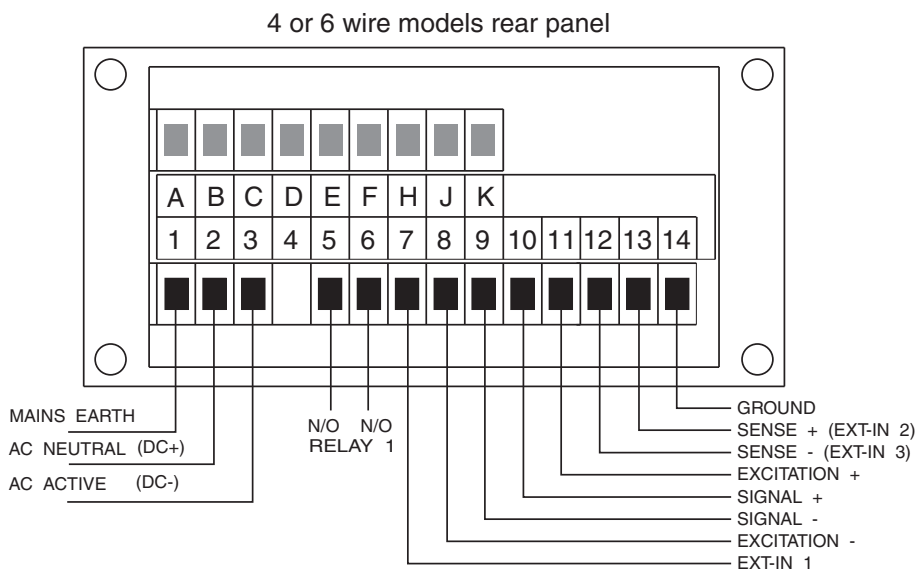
4 or 6 wire models rear panel

A B C D E F H J K

1 2 3 4 5 6 7 8 9 10 11 12 13 14

MAINS EARTH

AC NEUTRAL (DC+)

AC ACTIVE (DC-)

N/O N/O
RELAY 1

GROUND

SENSE + (EXT-IN 2)

SENSE - (EXT-IN 3)

EXCITATION +

SIGNAL +

SIGNAL -

EXCITATION -

EXT-IN 1